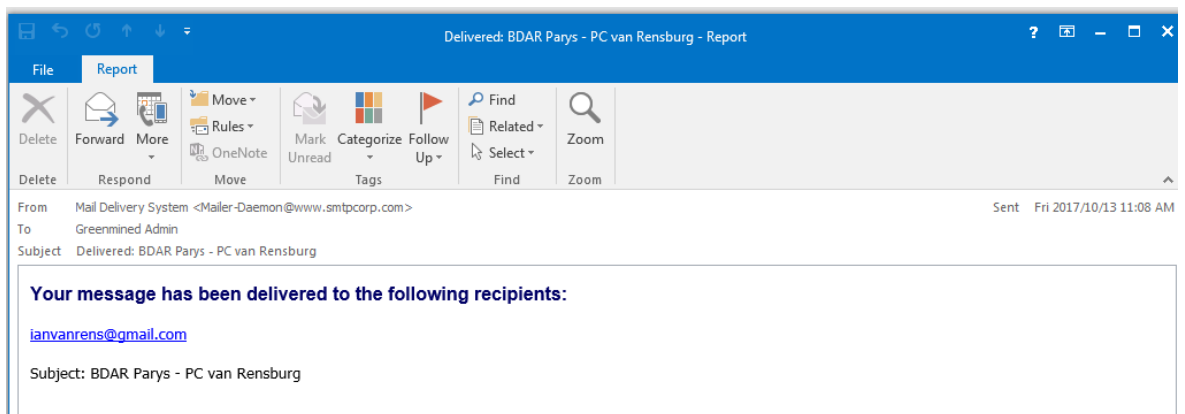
Delivered: BDAR Parys - PC van Rensburg - Report

? – □ ×

File Report

Delete
Forward More
Move ▾
Rules ▾
OneNote
Mark Unread
Categorize
Follow Up ▾
Find
Related ▾
Select ▾
Zoom

Delete Respond Move Tags Find Zoom

From Mail Delivery System <Mailer-Daemon@www.smtpcorp.com>
Sent Fri 2017/10/13 11:08 AM
To Greenmined Admin
Subject Delivered: BDAR Parys - PC van Rensburg

Your message has been delivered to the following recipients:

ianvanrens@gmail.com

Subject: BDAR Parys - PC van Rensburg